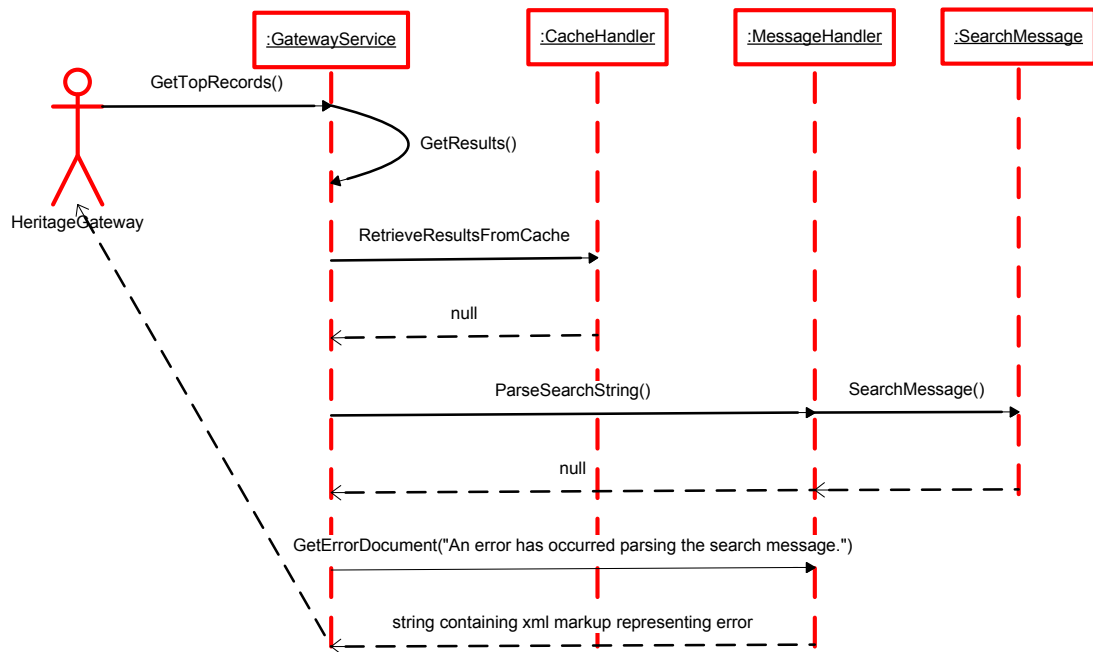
:GatewayService

:CacheHandler

:MessageHandler

:SearchMessage

GetTopRecords()

GetResults()

HeritageGateway

RetrieveResultsFromCache

null

ParseSearchString()

SearchMessage()

null

GetErrorDocument("An error has occurred parsing the search message.")

string containing xml markup representing error